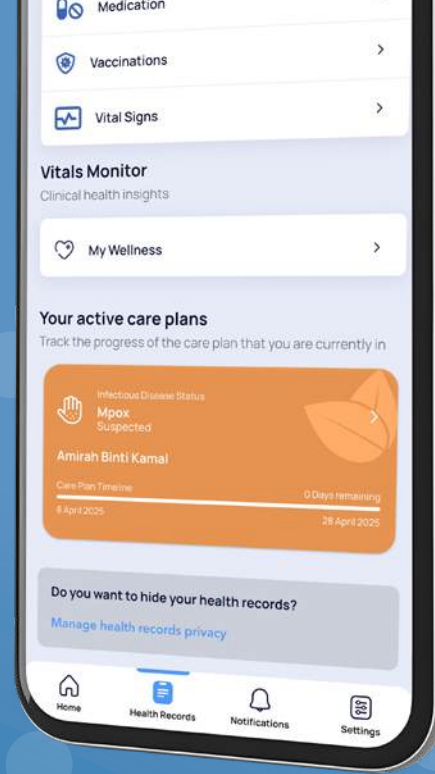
Medication

Vaccinations

Vital Signs

Vitals Monitor

Clinical health insights

My Wellness

Your active care plans

Track the progress of the care plan that you are currently in

Infectious Disease Status

Mpox

Suspected

Amirah Binti Kamal

Care Plan Timeline

0 Days remaining

8 April 2025

28 April 2025

Do you want to hide your health records?

Manage health records privacy

Home

Health Records

Notifications

Settings